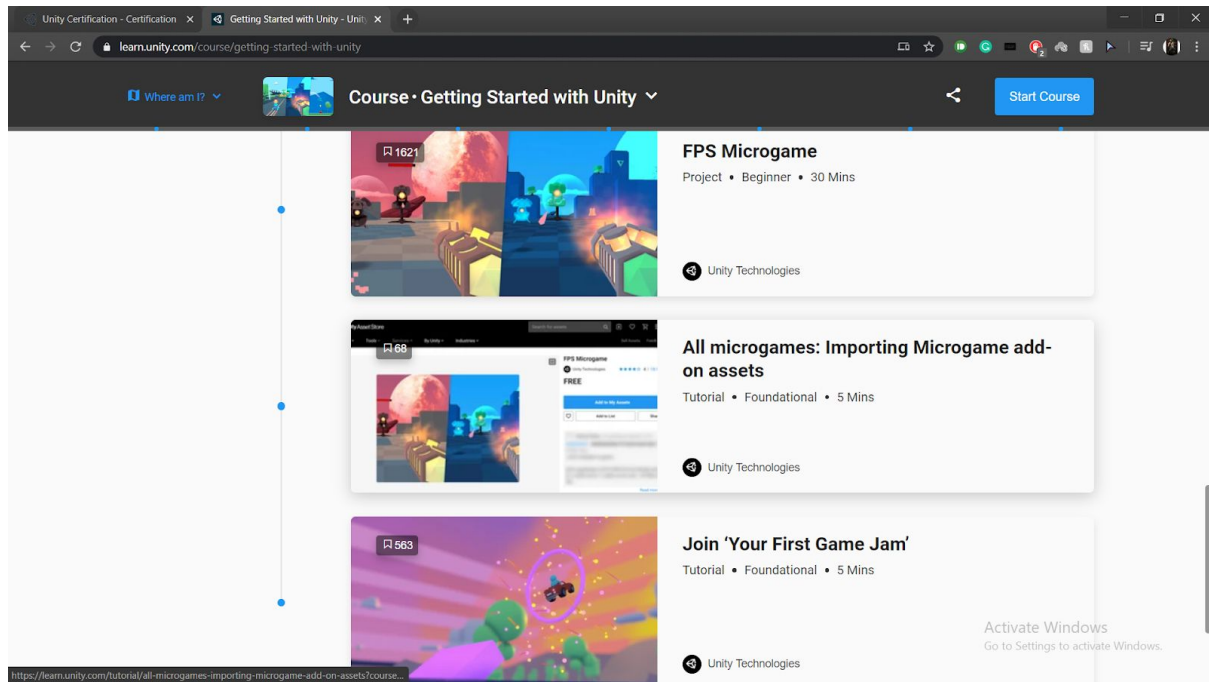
Unity Certification - Certification ×
Getting Started with Unity - Unity ×
+
learn.unity.com/course/getting-started-with-unity

Where am I?
Course • Getting Started with Unity
Start Course

1621
FPS Microgame
Project • Beginner • 30 Mins
Unity Technologies

68
My Asset Store
FPS Microgame
Unity Technologies
FREE
Add to My Assets
Add to List
All microgames: Importing Microgame add-on assets
Tutorial • Foundational • 5 Mins
Unity Technologies

563
Join 'Your First Game Jam'
Tutorial • Foundational • 5 Mins
Unity Technologies

Activate Windows
Go to Settings to activate Windows.

https://learn.unity.com/tutorial/all-microgames-importing-microgame-add-on-assets?course...